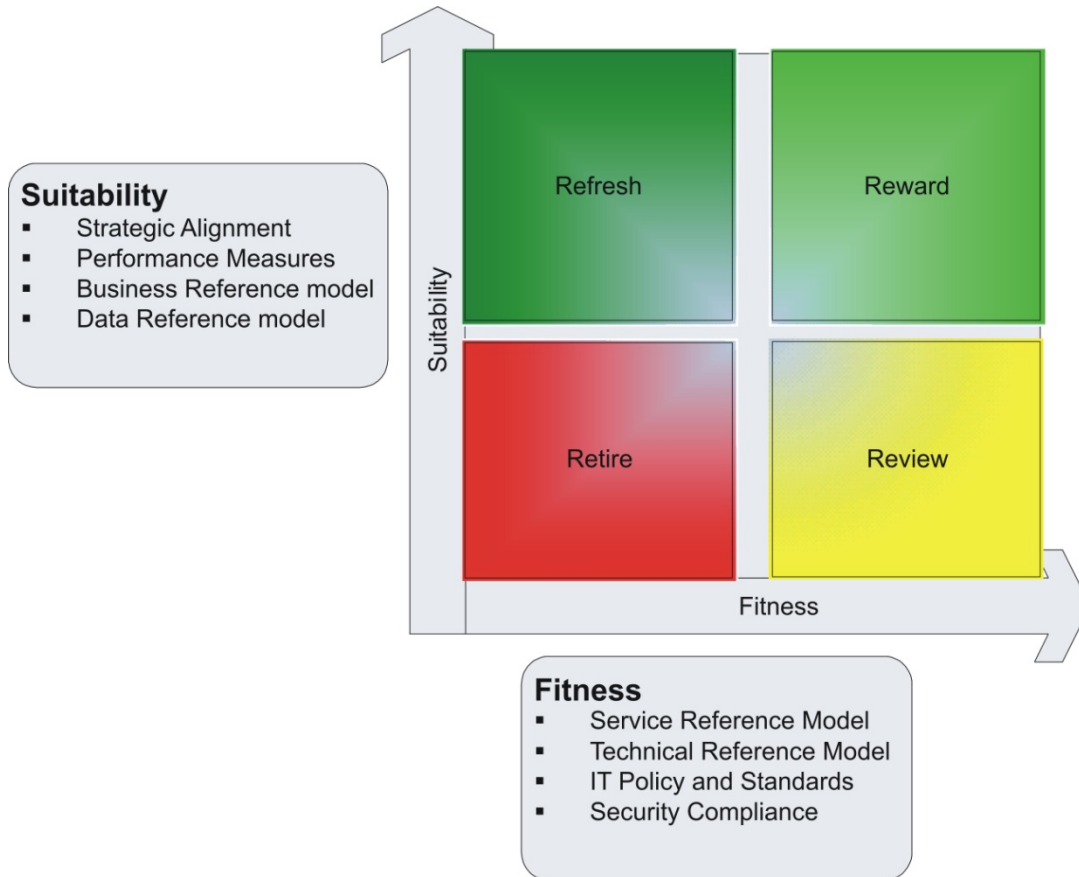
Suitability
- Strategic Alignment
- Performance Measures
- Business Reference model
- Data Reference model

Suitability

Refresh

Reward

Retire

Review

Fitness

Fitness
- Service Reference Model
- Technical Reference Model
- IT Policy and Standards
- Security Compliance